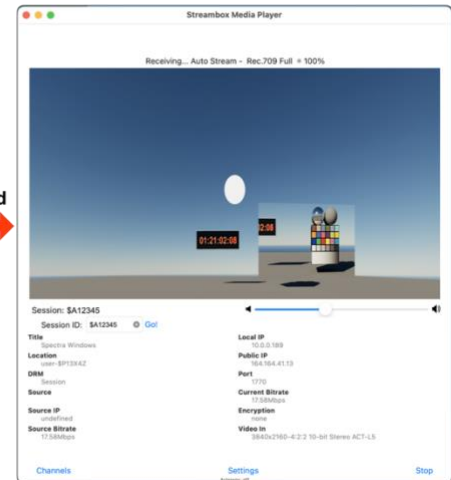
d

Streambox Media Player

Receiving... Auto Stream - Rec.709 Full = 100%

01:21:02:08

2:08

Session: $A12345

Session ID: $A12345 Go!

Title
Spectra Windows

Location
user-$P13X4Z

DRM
Session

Source

Source IP
undefined

Source Bitrate
17.58Mbps

Local IP
10.0.0.189

Public IP
164.164.41.13

Port
1770

Current Bitrate
17.58Mbps

Encryption
none

Video In
3840x2160-4:2:2 10-bit Stereo ACT-L5

Channels

Settings

Stop